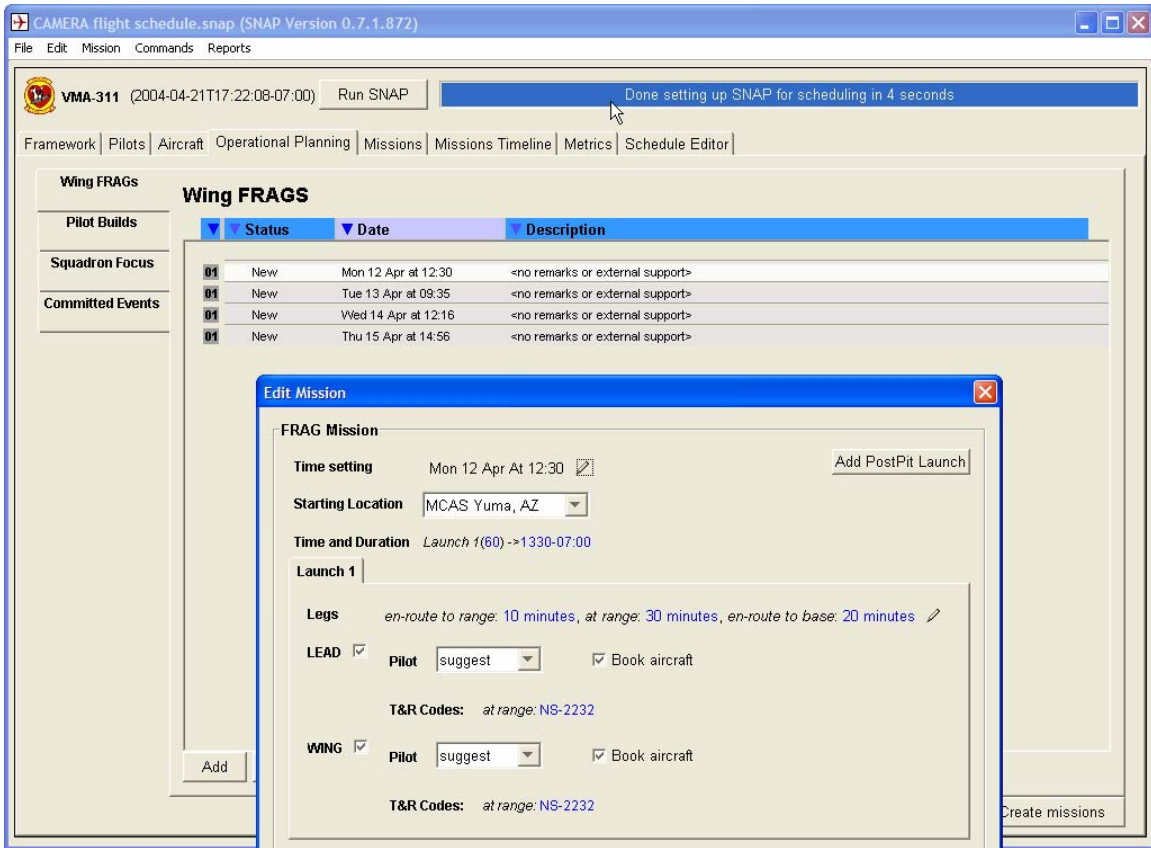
CAMERA flight schedule.snap (SNAP Version 0.7.1.872)

File Edit Mission Commands Reports

VMA-311 (2004-04-21T17:22:08-07:00) Run SNAP Done setting up SNAP for scheduling in 4 seconds

Framework | Pilots | Aircraft | Operational Planning | Missions | Missions Timeline | Metrics | Schedule Editor

Wing FRAGs

Pilot Builds

Squadron Focus

Committed Events

Wing FRAGS

| | Status | Date | Description |
|---|---|---|---|
| 01 | New | Mon 12 Apr at 12:30 | <no remarks or external support> |
| 01 | New | Tue 13 Apr at 09:35 | <no remarks or external support> |
| 01 | New | Wed 14 Apr at 12:16 | <no remarks or external support> |
| 01 | New | Thu 15 Apr at 14:56 | <no remarks or external support> |

Add

Create missions

Edit Mission

FRAG Mission

Time setting Mon 12 Apr At 12:30

Add PostPit Launch

Starting Location MCAS Yuma, AZ

Time and Duration Launch 1(60) ->1330-07:00

Launch 1

Legs en-route to range: 10 minutes, at range: 30 minutes, en-route to base: 20 minutes

LEAD Pilot suggest Book aircraft

T&R Codes: at range: NS-2232

WING Pilot suggest Book aircraft

T&R Codes: at range: NS-2232